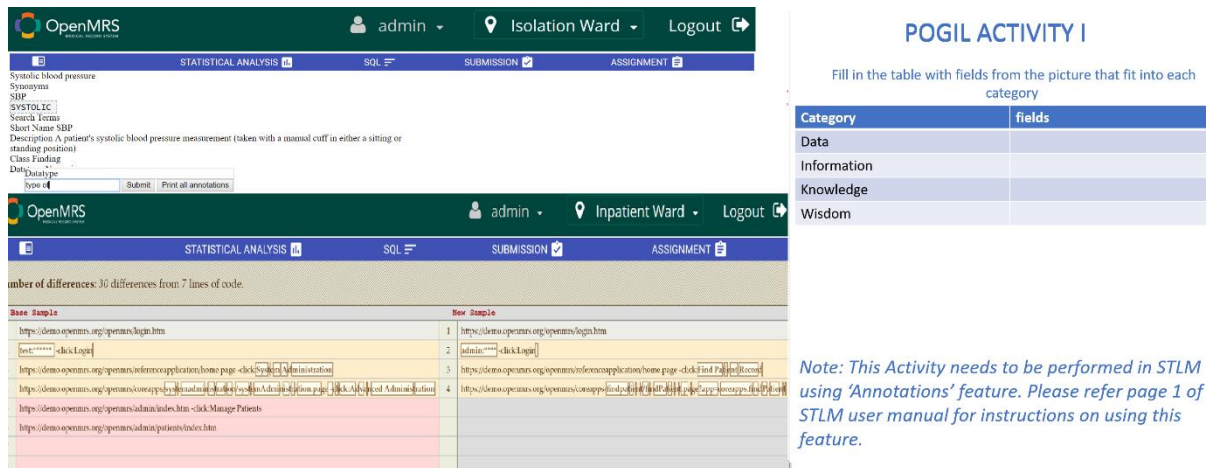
OpenMRS
admin
Isolation Ward
Logout

STATISTICAL ANALYSIS
SQL
SUBMISSION
ASSIGNMENT

Systolic blood pressure
Synonyms
SBP
SYSTOLIC
Search Terms
Short Name SBP
Description A patient's systolic blood pressure measurement (taken with a manual cuff in either a sitting or standing position)
Class Finding
Data
Datatype
type o
Submit
Print all annotations

OpenMRS
admin
Inpatient Ward
Logout

STATISTICAL ANALYSIS
SQL
SUBMISSION
ASSIGNMENT

umber of differences: 30 differences from 7 lines of code.

Base Sample

https://demo.openmrs.org/openmrs/login.htm
test:***** -clickLogin
https://demo.openmrs.org/openmrs/referenceapplication/home.page -clickSystem Administration
https://demo.openmrs.org/openmrs/coreapps/systemadministration/systemAdministration.page -clickAdvanced Administration
https://demo.openmrs.org/openmrs/admin/index.htm -click Manage Patients
https://demo.openmrs.org/openmrs/admin/patients/index.htm

New Sample

1 https://demo.openmrs.org/openmrs/login.htm
2 admin:***** -clickLogin
3 https://demo.openmrs.org/openmrs/referenceapplication/home.page -clickFind Patient Record
4 https://demo.openmrs.org/openmrs/coreapps/findpatient/findPatient.page?app=coreapps.findPatient

POGIL ACTIVITY I

Fill in the table with fields from the picture that fit into each category

| Category | fields |
|---|---|
| Data | |
| Information | |
| Knowledge | |
| Wisdom | |

Note: This Activity needs to be performed in STLM using 'Annotations' feature. Please refer page 1 of STLM user manual for instructions on using this feature.